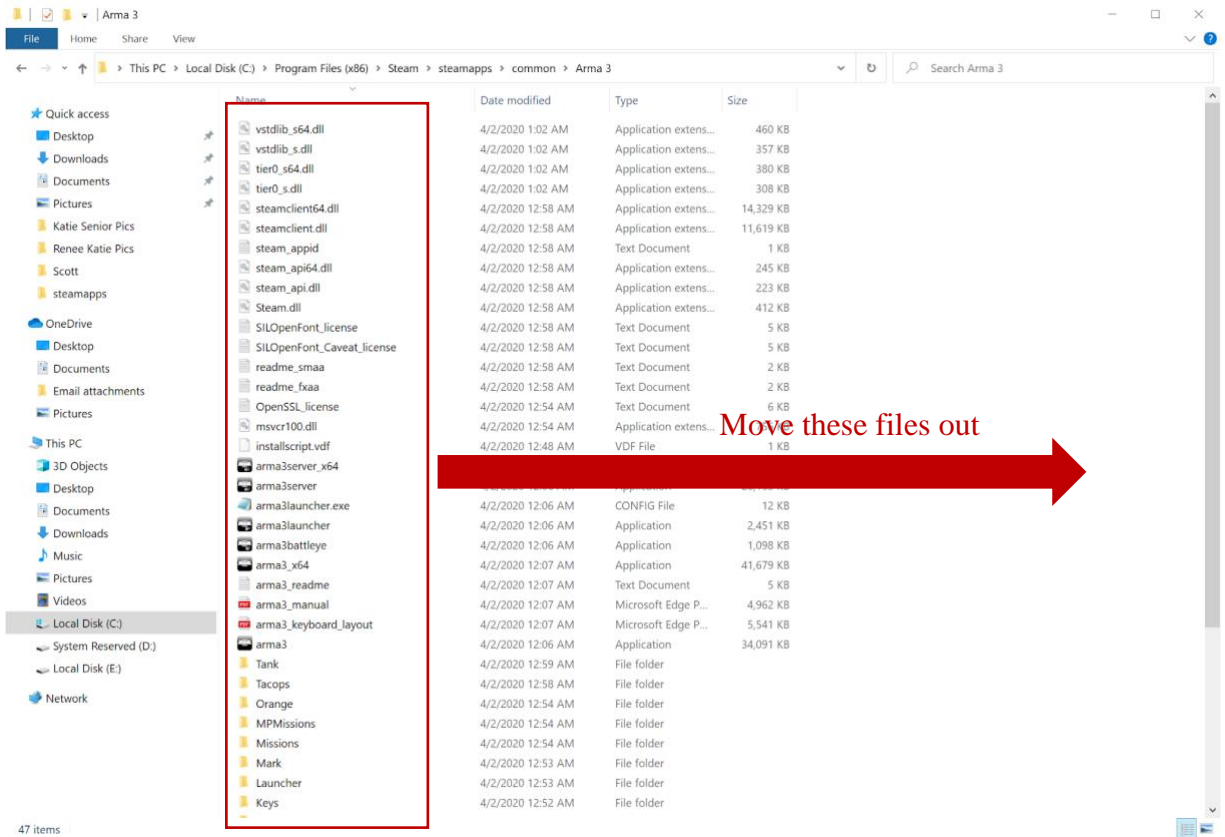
Arma 3

File Home Share View

This PC > Local Disk (C:) > Program Files (x86) > Steam > steamapps > common > Arma 3

Search Arma 3

Quick access
Desktop
Downloads
Documents
Pictures
Katie Senior Pics
Renee Katie Pics
Scott
steamapps
OneDrive
Desktop
Documents
Email attachments
Pictures
This PC
3D Objects
Desktop
Documents
Downloads
Music
Pictures
Videos
Local Disk (C:)
System Reserved (D:)
Local Disk (E:)
Network

| Name | Date modified | Type | Size |
|---|---|---|---|
| vstdlib_s64.dll | 4/2/2020 1:02 AM | Application extens... | 460 KB |
| vstdlib_s.dll | 4/2/2020 1:02 AM | Application extens... | 357 KB |
| tier0_s64.dll | 4/2/2020 1:02 AM | Application extens... | 380 KB |
| tier0_s.dll | 4/2/2020 1:02 AM | Application extens... | 308 KB |
| steamclient64.dll | 4/2/2020 12:58 AM | Application extens... | 14,329 KB |
| steamclient.dll | 4/2/2020 12:58 AM | Application extens... | 11,619 KB |
| steam_appid | 4/2/2020 12:58 AM | Text Document | 1 KB |
| steam_api64.dll | 4/2/2020 12:58 AM | Application extens... | 245 KB |
| steam_api.dll | 4/2/2020 12:58 AM | Application extens... | 223 KB |
| Steam.dll | 4/2/2020 12:58 AM | Application extens... | 412 KB |
| SILOpenFont_license | 4/2/2020 12:58 AM | Text Document | 5 KB |
| SILOpenFont_Caveat_license | 4/2/2020 12:58 AM | Text Document | 5 KB |
| readme_smaa | 4/2/2020 12:58 AM | Text Document | 2 KB |
| readme_fxaa | 4/2/2020 12:58 AM | Text Document | 2 KB |
| OpenSSL_license | 4/2/2020 12:54 AM | Text Document | 6 KB |
| msvcr100.dll | 4/2/2020 12:54 AM | Application extens... | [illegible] |
| installscript.vdf | 4/2/2020 12:48 AM | VDF File | 1 KB |
| arma3server_x64 | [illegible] | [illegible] | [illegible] |
| arma3server | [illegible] | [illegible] | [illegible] |
| arma3launcher.exe | 4/2/2020 12:06 AM | CONFIG File | 12 KB |
| arma3launcher | 4/2/2020 12:06 AM | Application | 2,451 KB |
| arma3battleye | 4/2/2020 12:06 AM | Application | 1,098 KB |
| arma3_x64 | 4/2/2020 12:07 AM | Application | 41,679 KB |
| arma3_readme | 4/2/2020 12:07 AM | Text Document | 5 KB |
| arma3_manual | 4/2/2020 12:07 AM | Microsoft Edge P... | 4,962 KB |
| arma3_keyboard_layout | 4/2/2020 12:07 AM | Microsoft Edge P... | 5,541 KB |
| arma3 | 4/2/2020 12:06 AM | Application | 34,091 KB |
| Tank | 4/2/2020 12:59 AM | File folder | |
| Tacops | 4/2/2020 12:58 AM | File folder | |
| Orange | 4/2/2020 12:54 AM | File folder | |
| MPMissions | 4/2/2020 12:54 AM | File folder | |
| Missions | 4/2/2020 12:54 AM | File folder | |
| Mark | 4/2/2020 12:53 AM | File folder | |
| Launcher | 4/2/2020 12:53 AM | File folder | |
| Keys | 4/2/2020 12:52 AM | File folder | |

Move these files out

47 items